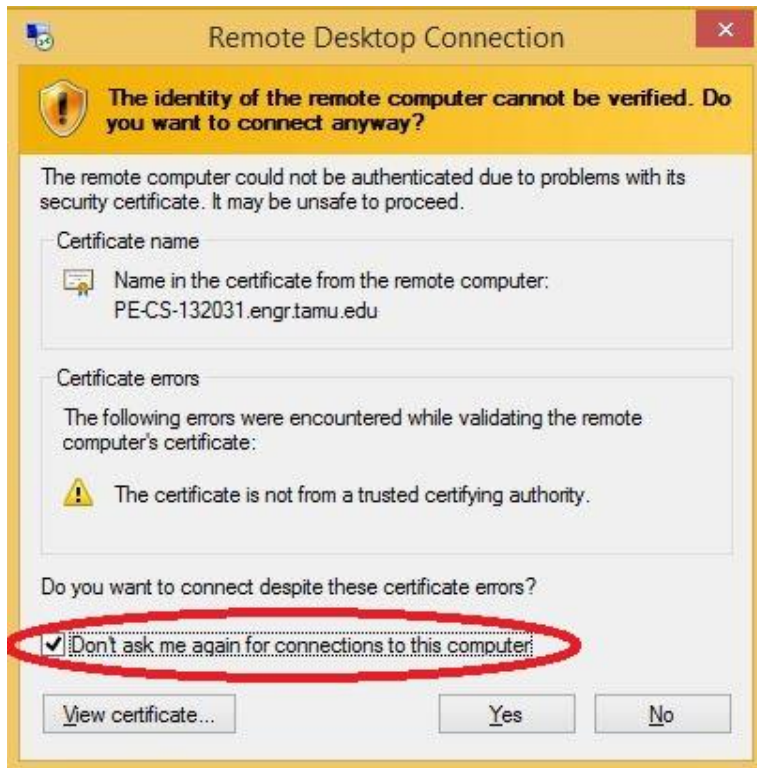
Remote Desktop Connection

×

The identity of the remote computer cannot be verified. Do you want to connect anyway?

The remote computer could not be authenticated due to problems with its security certificate. It may be unsafe to proceed.

Certificate name

Name in the certificate from the remote computer: PE-CS-132031.engr.tamu.edu

Certificate errors

The following errors were encountered while validating the remote computer's certificate:

The certificate is not from a trusted certifying authority.

Do you want to connect despite these certificate errors?

Don't ask me again for connections to this computer

View certificate...

Yes

No